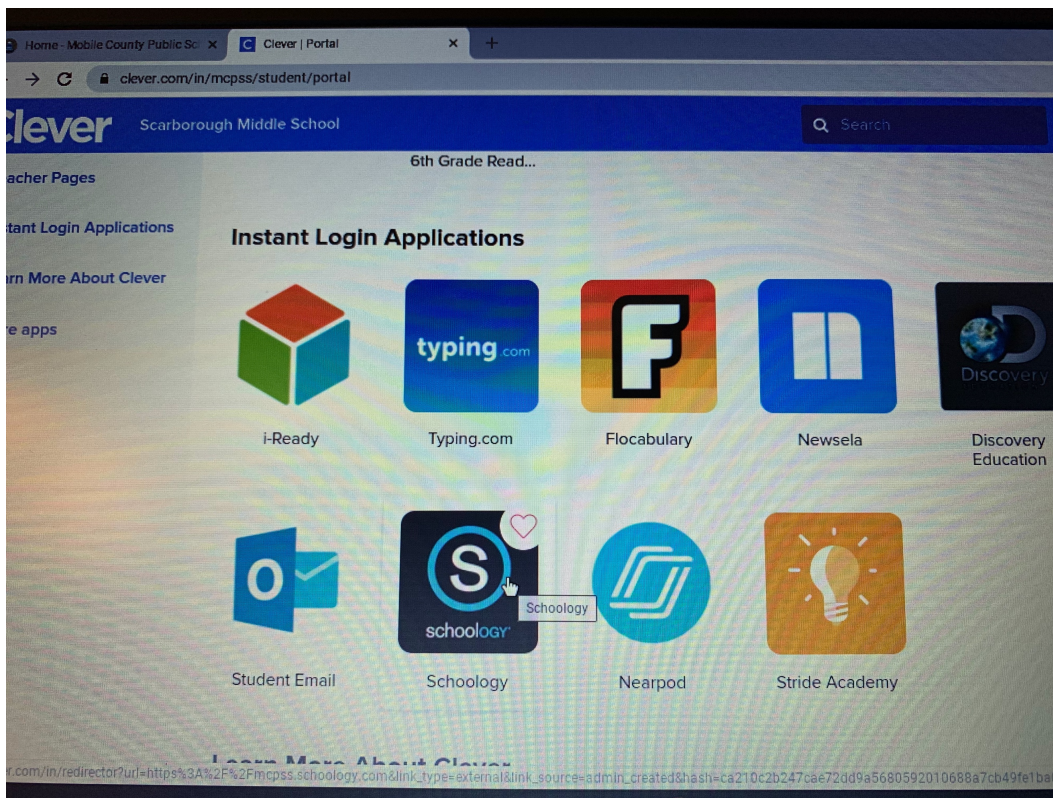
Home - Mobile County Public Sc ×
Clever | Portal ×
+

clever.com/in/mcpss/student/portal

lever
Scarborough Middle School
Search

acher Pages
tant Login Applications
rn More About Clever
e apps

6th Grade Read...

Instant Login Applications

i-Ready
typing.com
Typing.com
F
Flocabulary
Newsela
Discovery
Discovery Education

O
Student Email
S
schoology
Schoology
Schoology
Nearpod
Stride Academy

Learn More About Clever
r.com/in/redirector?url=https%3A%2F%2Fmcpss.schoology.com&link_type=external&link_source=admin_created&hash=ca210c2b247cae72dd9a5680592010688a7cb49fe1ba